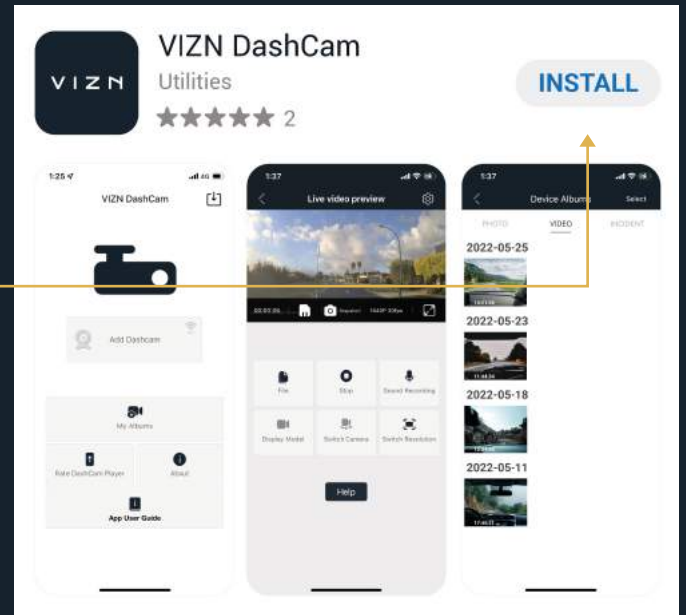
VIZN

VIZN DashCam

Utilities

★★★★★ 2

INSTALL

1:25

VIZN DashCam

Add Dashcam

My Albums

Rate DashCam Player

About

App User Guide

1:37

Live video preview

00:03:26

1440P 30fps

File

Stop

Sound Recording

Display Model

Switch Camera

Switch Resolution

Help

1:37

Device Albums

Select

PHOTO

VIDEO

INCIDENT

2022-05-25

2022-05-23

2022-05-18

2022-05-11